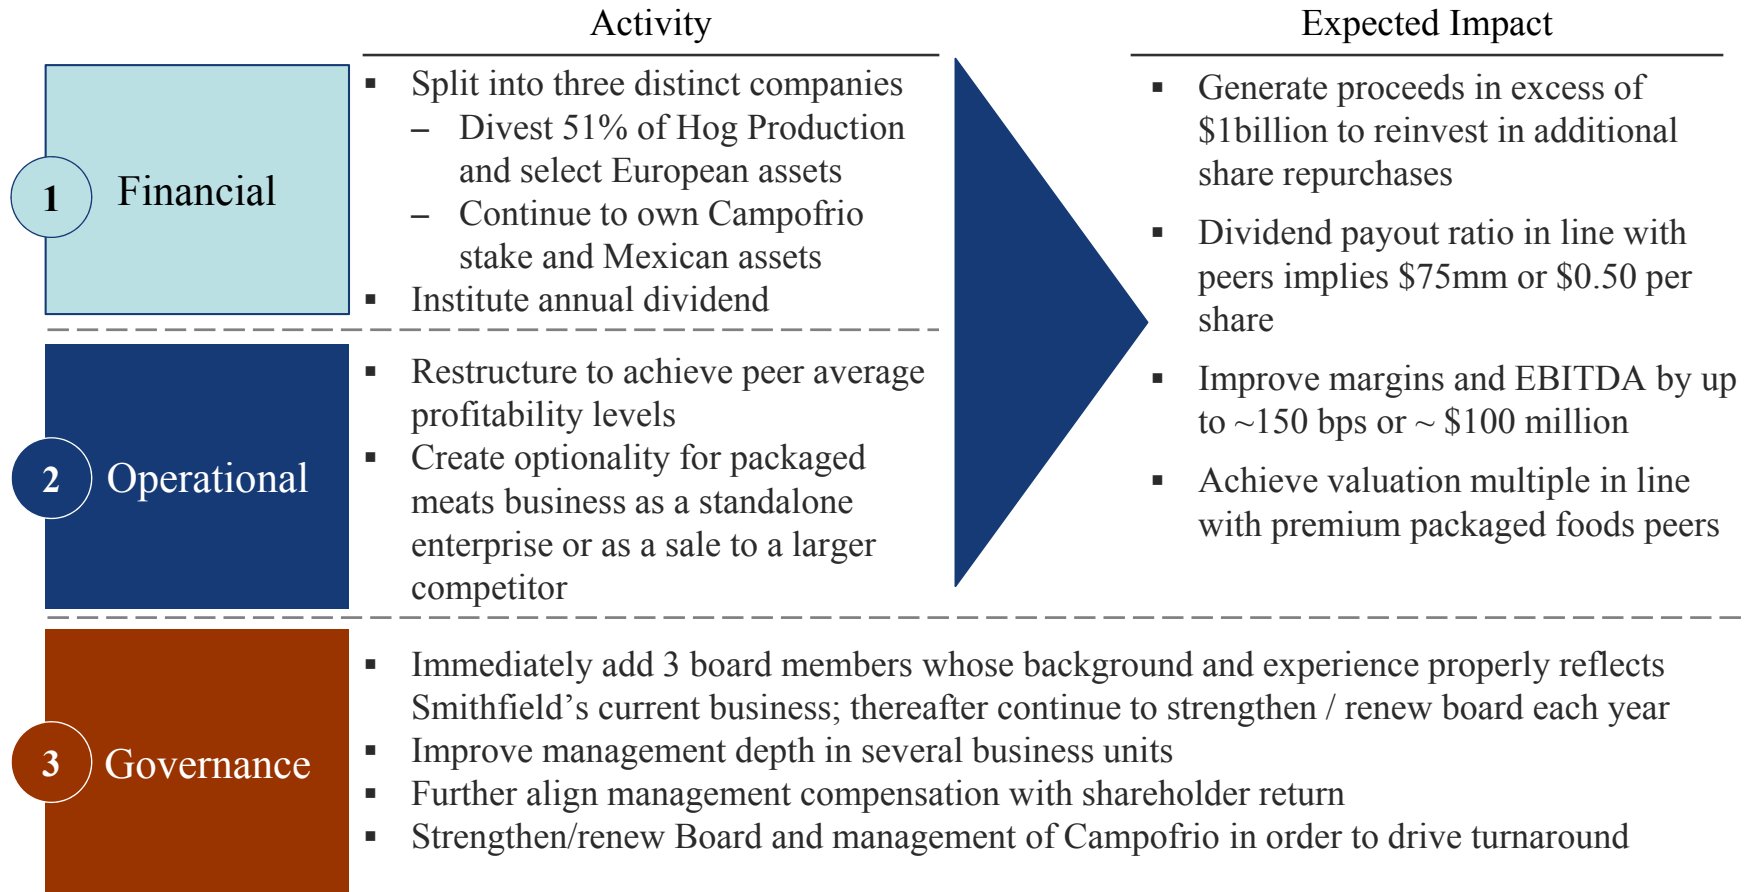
Activity

Expected Impact

1 Financial

▪ Split into three distinct companies
– Divest 51% of Hog Production and select European assets
– Continue to own Campofrio stake and Mexican assets
▪ Institute annual dividend

2 Operational

▪ Restructure to achieve peer average profitability levels
▪ Create optionality for packaged meats business as a standalone enterprise or as a sale to a larger competitor

▪ Generate proceeds in excess of \$1billion to reinvest in additional share repurchases
▪ Dividend payout ratio in line with peers implies \$75mm or \$0.50 per share
▪ Improve margins and EBITDA by up to ~150 bps or ~ \$100 million
▪ Achieve valuation multiple in line with premium packaged foods peers

3 Governance

▪ Immediately add 3 board members whose background and experience properly reflects Smithfield’s current business; thereafter continue to strengthen / renew board each year
▪ Improve management depth in several business units
▪ Further align management compensation with shareholder return
▪ Strengthen/renew Board and management of Campofrio in order to drive turnaround